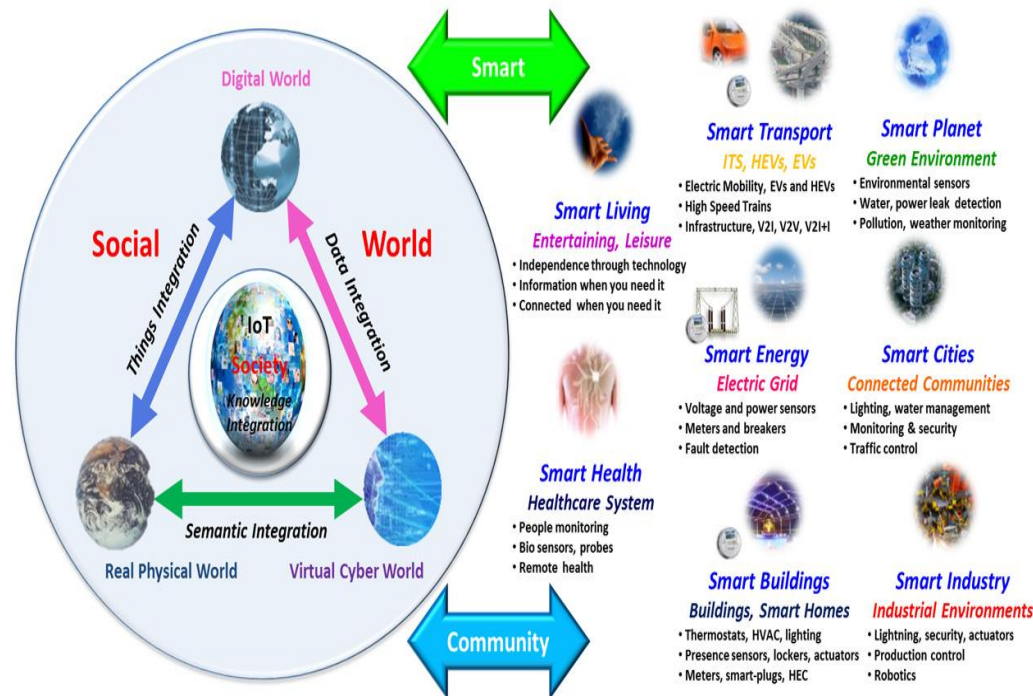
Digital World

Social

World

Things Integration

Data Integration

IoT
Society
Knowledge Integration

Semantic Integration

Real Physical World

Virtual Cyber World

Smart

Community

Smart Living
Entertaining, Leisure
• Independence through technology
• Information when you need it
• Connected when you need it

Smart Health
Healthcare System
• People monitoring
• Bio sensors, probes
• Remote health

Smart Transport
ITS, HEVs, EVs
• Electric Mobility, EVs and HEVs
• High Speed Trains
• Infrastructure, V2I, V2V, V2I+I

Smart Planet
Green Environment
• Environmental sensors
• Water, power leak detection
• Pollution, weather monitoring

Smart Energy
Electric Grid
• Voltage and power sensors
• Meters and breakers
• Fault detection

Smart Cities
Connected Communities
• Lighting, water management
• Monitoring & security
• Traffic control

Smart Buildings
Buildings, Smart Homes
• Thermostats, HVAC, lighting
• Presence sensors, lockers, actuators
• Meters, smart-plugs, HEC

Smart Industry
Industrial Environments
• Lightning, security, actuators
• Production control
• Robotics